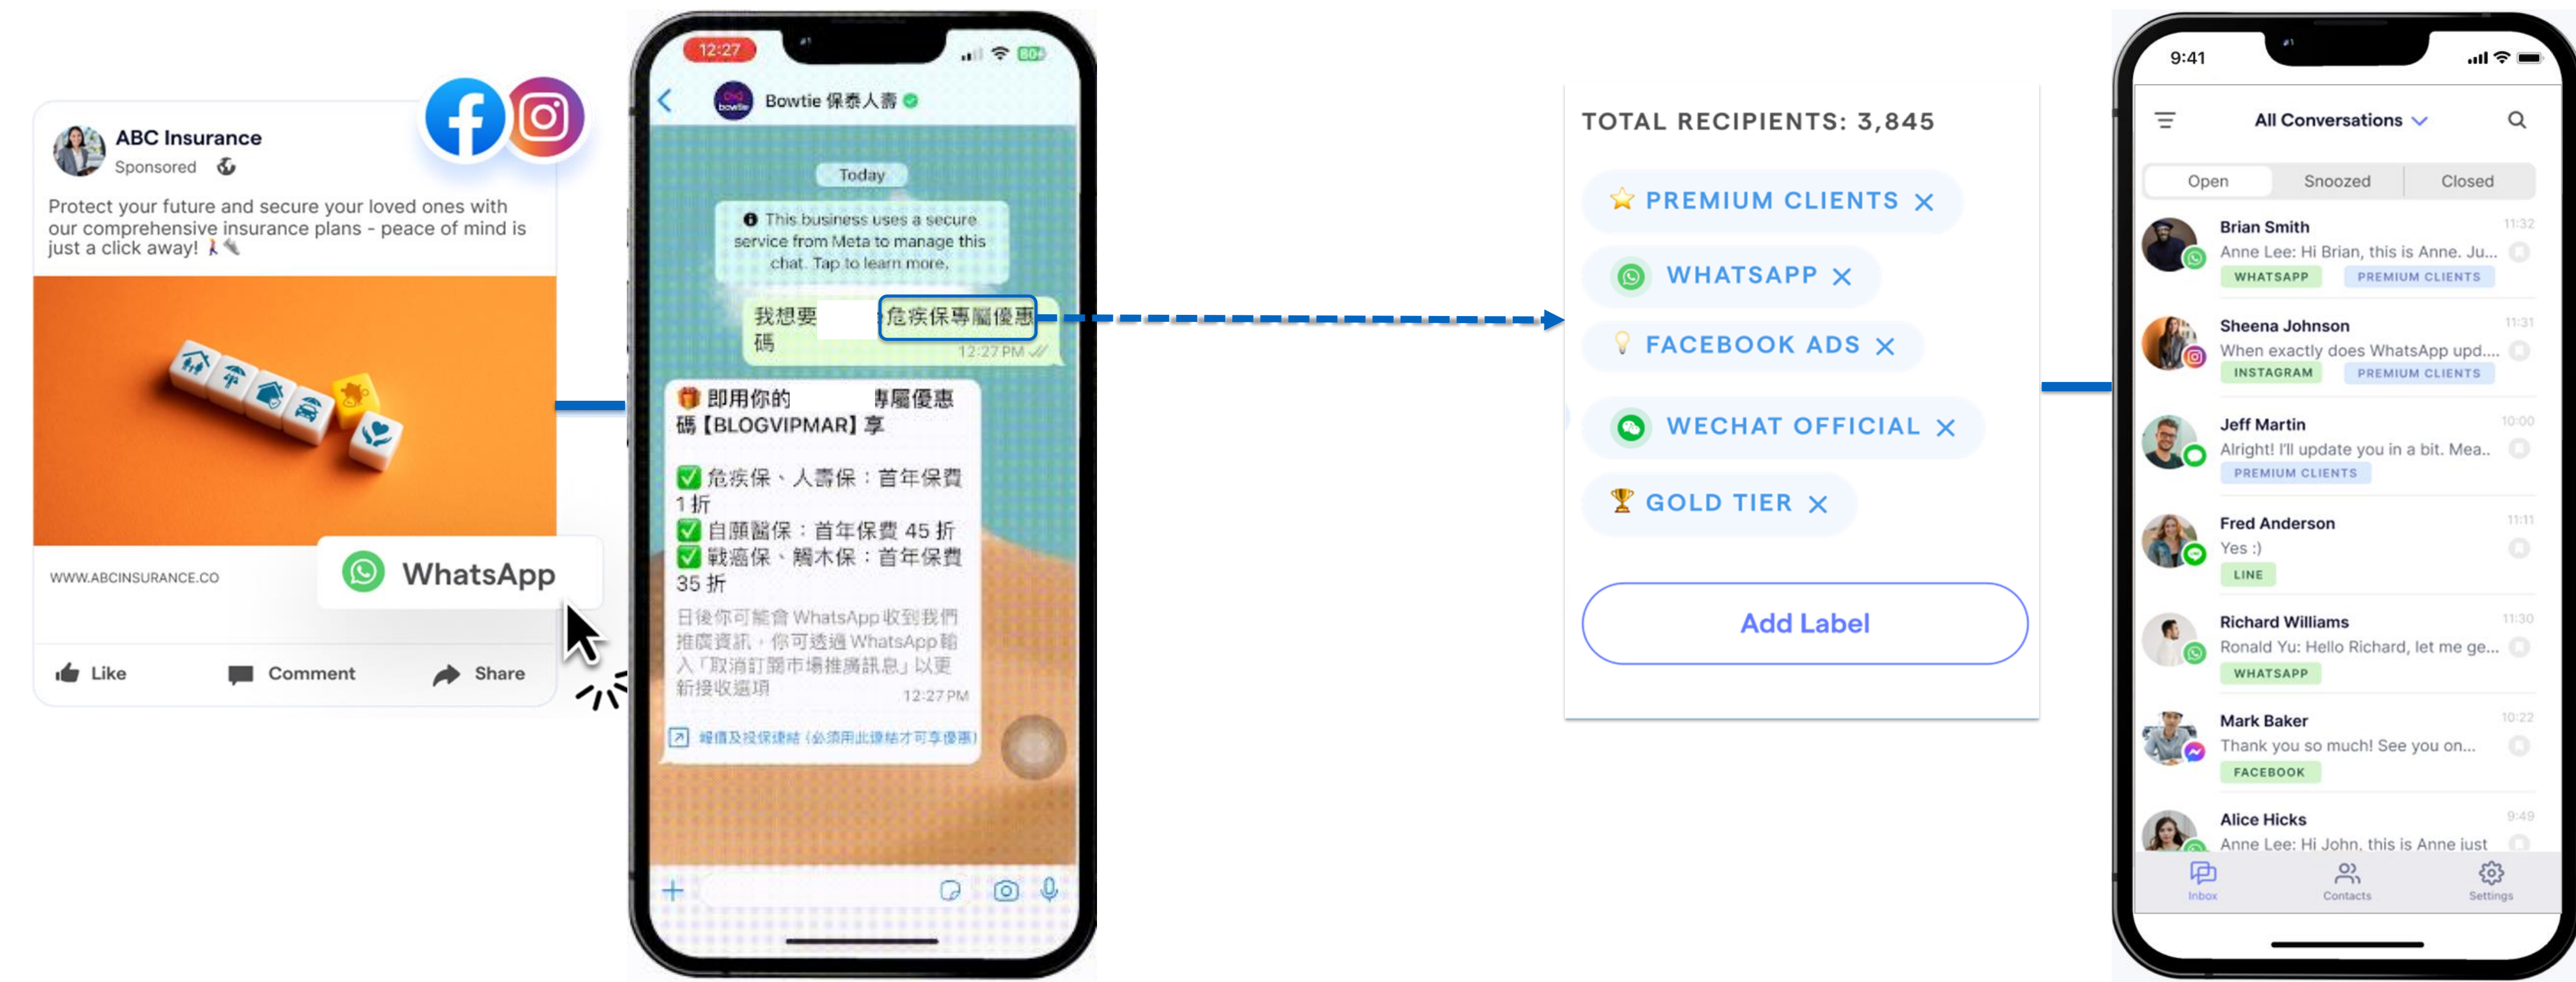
ABC Insurance
Sponsored

Protect your future and secure your loved ones with our comprehensive insurance plans - peace of mind is just a click away!

WWW.ABCINSURANCE.CO

WhatsApp

Like
Comment
Share

12:27

Bowtie 保泰人壽

Today

This business uses a secure service from Meta to manage this chat. Tap to learn more.

我想要 危疾保專屬優惠碼
12:27 PM

即用你的 專屬優惠碼【BLOGVIPMAR】享

危疾保、人壽保：首年保費1折
自願醫保：首年保費 45 折
戰癌保、觸木保：首年保費 35 折

日後你可能會 WhatsApp 收到我們推廣資訊，你可透過 WhatsApp 輸入「取消訂閱市場推廣訊息」以更新接收選項
12:27 PM

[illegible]

TOTAL RECIPIENTS: 3,845

PREMIUM CLIENTS
WHATSAPP
FACEBOOK ADS
WECHAT OFFICIAL
GOLD TIER

Add Label

9:41

All Conversations

Open
Snoozed
Closed

Brian Smith
11:32
Anne Lee: Hi Brian, this is Anne. Ju...
WHATSAPP
PREMIUM CLIENTS

Sheena Johnson
11:31
When exactly does WhatsApp upd....
INSTAGRAM
PREMIUM CLIENTS

Jeff Martin
10:00
Alright! I'll update you in a bit. Mea..
PREMIUM CLIENTS

Fred Anderson
11:11
Yes :)
LINE

Richard Williams
11:30
Ronald Yu: Hello Richard, let me ge...
WHATSAPP

Mark Baker
10:22
Thank you so much! See you on...
FACEBOOK

Alice Hicks
9:49
Anne Lee: Hi John, this is Anne just

Inbox
Contacts
Settings